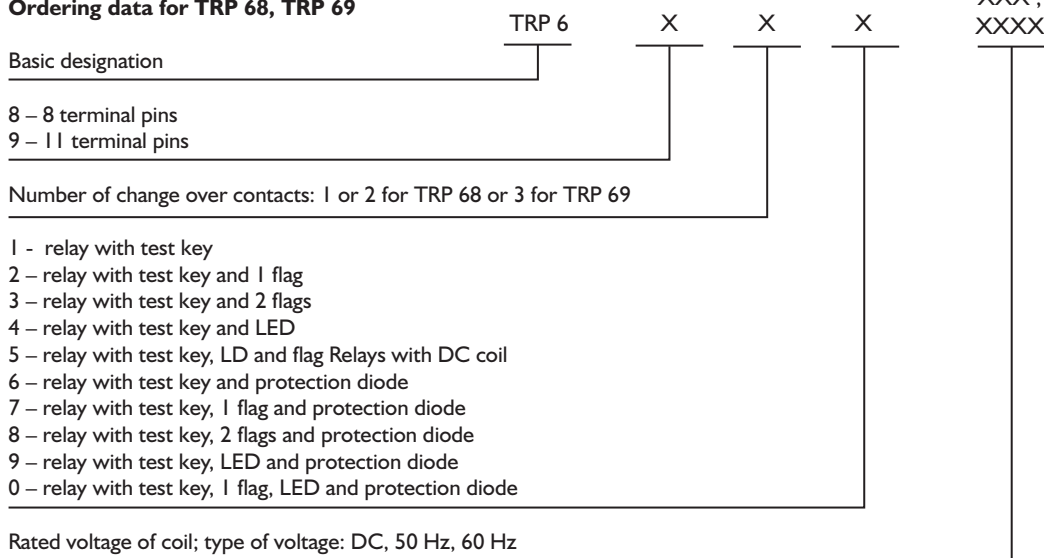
**Ordering data for TRP 68, TRP 69**

TRP 6 X X X XXX ; XXXX

Basic designation

8 – 8 terminal pins
9 – 11 terminal pins

Number of change over contacts: 1 or 2 for TRP 68 or 3 for TRP 69

1 - relay with test key
2 – relay with test key and 1 flag
3 – relay with test key and 2 flags
4 – relay with test key and LED
5 – relay with test key, LD and flag Relays with DC coil
6 – relay with test key and protection diode
7 – relay with test key, 1 flag and protection diode
8 – relay with test key, 2 flags and protection diode
9 – relay with test key, LED and protection diode
0 – relay with test key, 1 flag, LED and protection diode

Rated voltage of coil; type of voltage: DC, 50 Hz, 60 Hz